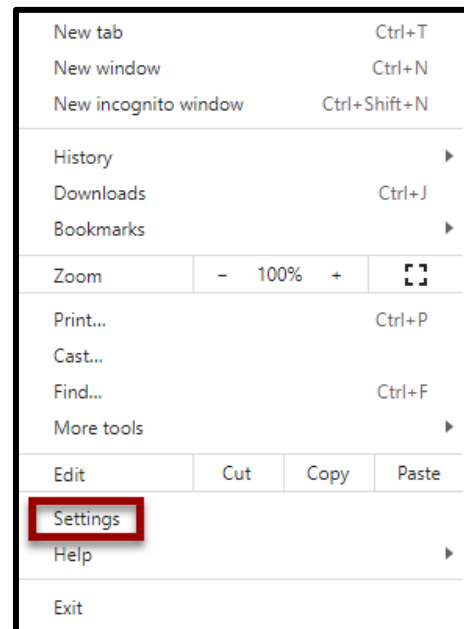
New tab Ctrl+T
New window Ctrl+N
New incognito window Ctrl+Shift+N

History
Downloads Ctrl+J
Bookmarks

Zoom − 100% +

Print... Ctrl+P
Cast...
Find... Ctrl+F
More tools

Edit Cut Copy Paste

Settings
Help

Exit